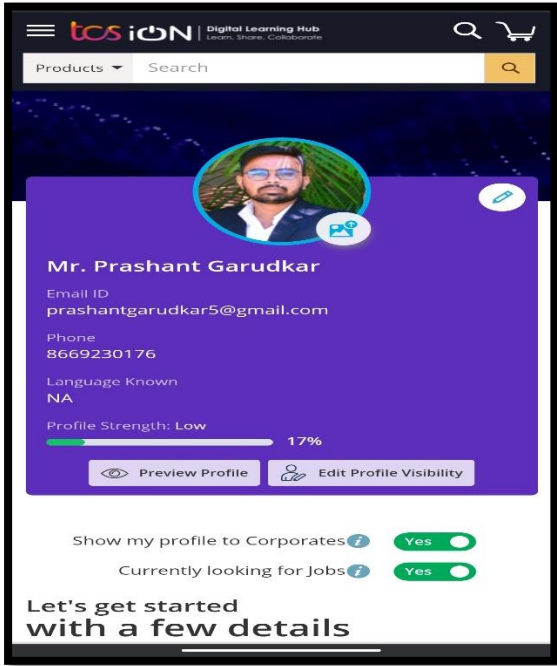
tcs iON | Digital Learning Hub
Learn. Share. Collaborate

Products ▼ Search

Mr. Prashant Garudkar

Email ID
prashantgarudkar5@gmail.com

Phone
8669230176

Language Known
NA

Profile Strength: Low
17%

Preview Profile
Edit Profile Visibility

Show my profile to Corporates Yes

Currently looking for Jobs Yes

Let's get started
with a few details